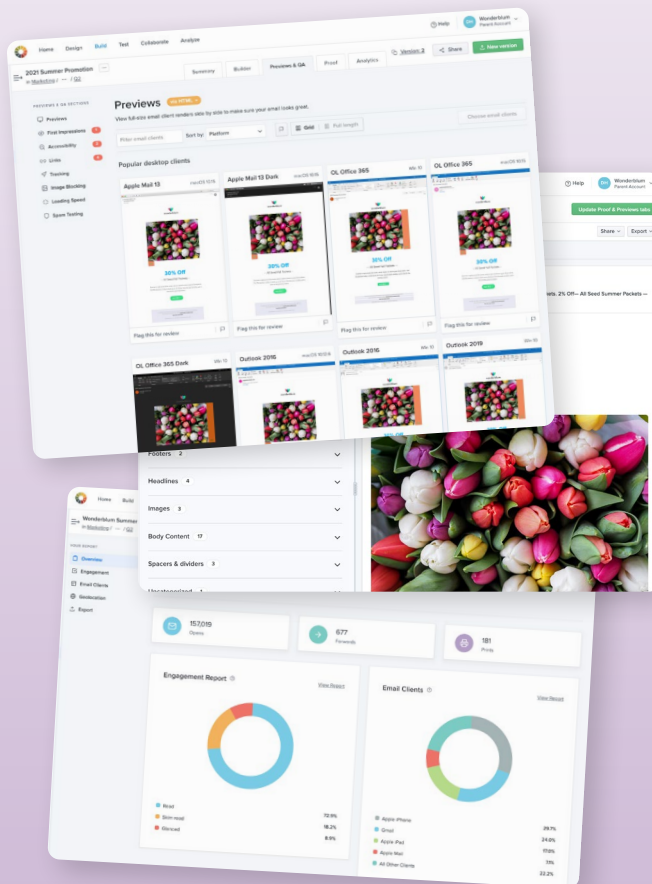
Home Design Build Test Collaborate Analyze

Help Wonderblum Parent Account

2021 Summer Promotion

Version 3 Share New version

Summary Builder Previews & QA Proof Analytics

PREVIEWS & QA SECTIONS

Previews
First Impressions
Accessibility
Links
Tracking
Image Blocking
Loading Speed
Spam Testing

Previews

View full-size email client renders side by side to make sure your email looks great.

Enter email clients Sort by: Platform Grid Full length Choose email clients

Popular desktop clients

Apple Mail 13 macOS 10.15
Apple Mail 13 Dark macOS 10.15
OL Office 365 Win 10
OL Office 365 macOS 10.15

30% Off

Flag this for review

OL Office 365 Dark Win 10
Outlook 2016 macOS 10.15
Outlook 2016 Win 10
Outlook 2019 Win 10

Help Wonderblum Parent Account

Update Proof & Previews tabs

Share Export

ets. 2% Off— All Seed Summer Packets —

Footers 2
Headlines 4
Images 3
Body Content 17
Spacers & dividers 3

Home Build

Wonderblum Summer

Overview
Engagement
Email Clients
Geolocation
Export

157,019 Opens
677 Forwards
181 Prints

Engagement Report View Report

Read 72.9%
Skim read 18.2%
Glanced 8.9%

Email Clients View Report

Apple iPhone 29.1%
Gmail 24.6%
Apple iPad 17.0%
Apple Mail 7.1%
All Other Clients 22.2%